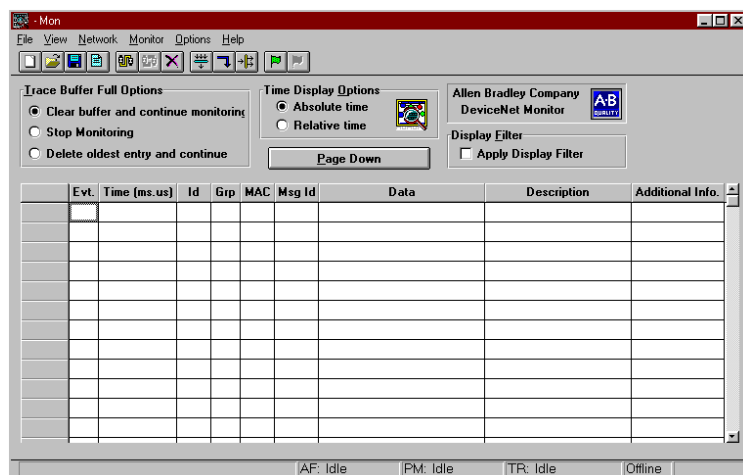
- Mon

File View Network Monitor Options Help

Trace Buffer Full Options
Clear buffer and continue monitoring
Stop Monitoring
Delete oldest entry and continue

Time Display Options
Absolute time
Relative time

Page Down

Allen Bradley Company
DeviceNet Monitor

AB
QUALITY

Display Filter
Apply Display Filter

| | Evt. | Time (ms.us) | Id | Grp | MAC | Msg Id | Data | Description | Additional Info. |
|---|---|---|---|---|---|---|---|---|---|
| | | | | | | | | | |
| | | | | | | | | | |
| | | | | | | | | | |
| | | | | | | | | | |
| | | | | | | | | | |
| | | | | | | | | | |
| | | | | | | | | | |
| | | | | | | | | | |
| | | | | | | | | | |
| | | | | | | | | | |
| | | | | | | | | | |
| | | | | | | | | | |
| | | | | | | | | | |

AF: Idle PM: Idle TR: Idle Offline